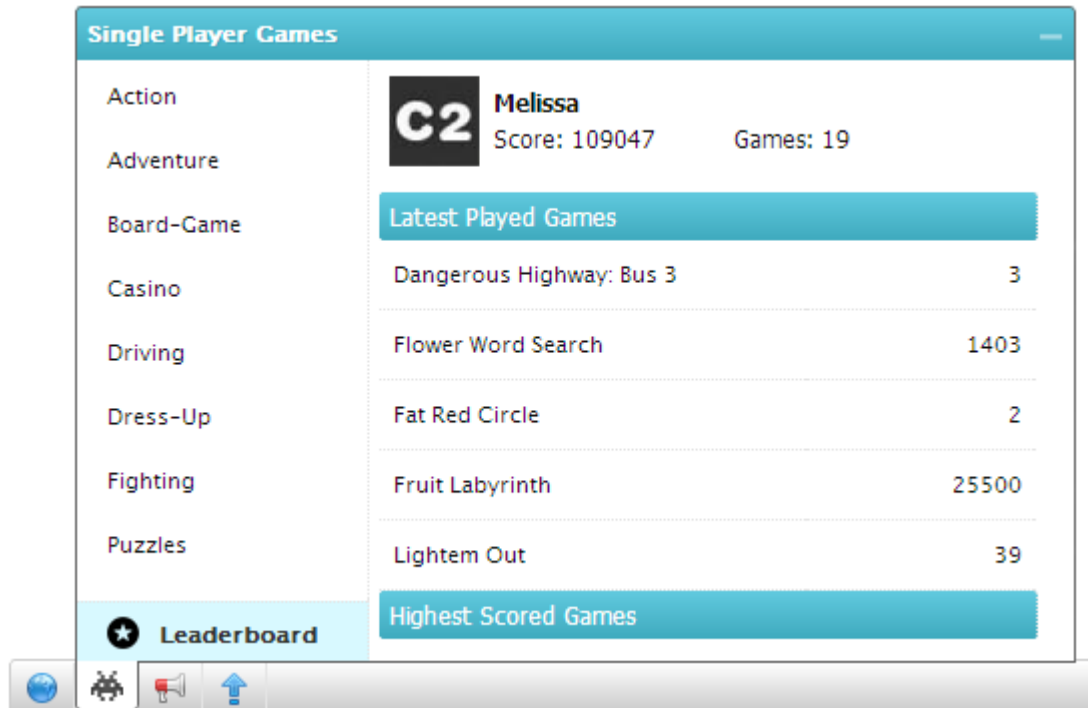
Single Player Games

Action

Adventure

Board-Game

Casino

Driving

Dress-Up

Fighting

Puzzles

Leaderboard

C2

Melissa

Score: 109047 Games: 19

Latest Played Games

| | |
|---|---|
| Dangerous Highway: Bus 3 | 3 |
| Flower Word Search | 1403 |
| Fat Red Circle | 2 |
| Fruit Labyrinth | 25500 |
| Lightem Out | 39 |

Highest Scored Games